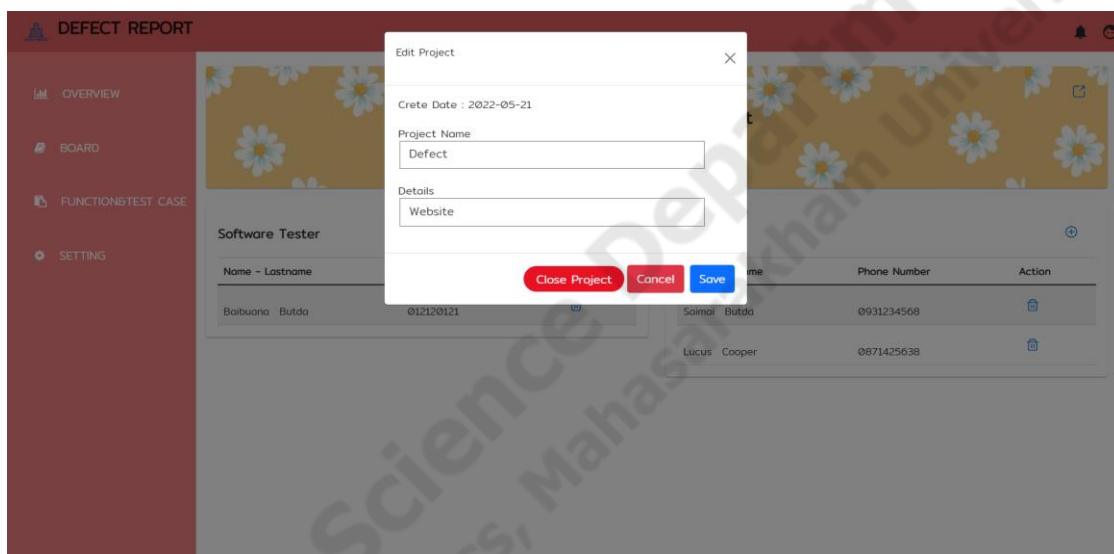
DEFECT REPORT

OVERVIEW

BOARD

FUNCTION&TEST CASE

SETTING

Edit Project

×

Crete Date : 2022-05-21

Project Name

Defect

Details

Website

Close Project

Cancel

Save

t

Software Tester

Name - Lastname

Baibuang Butda

012120121

me

Phone Number

Action

Soimai Butda

0931234568

Lucus Cooper

0871425638

Science Department, Mahasarakham University